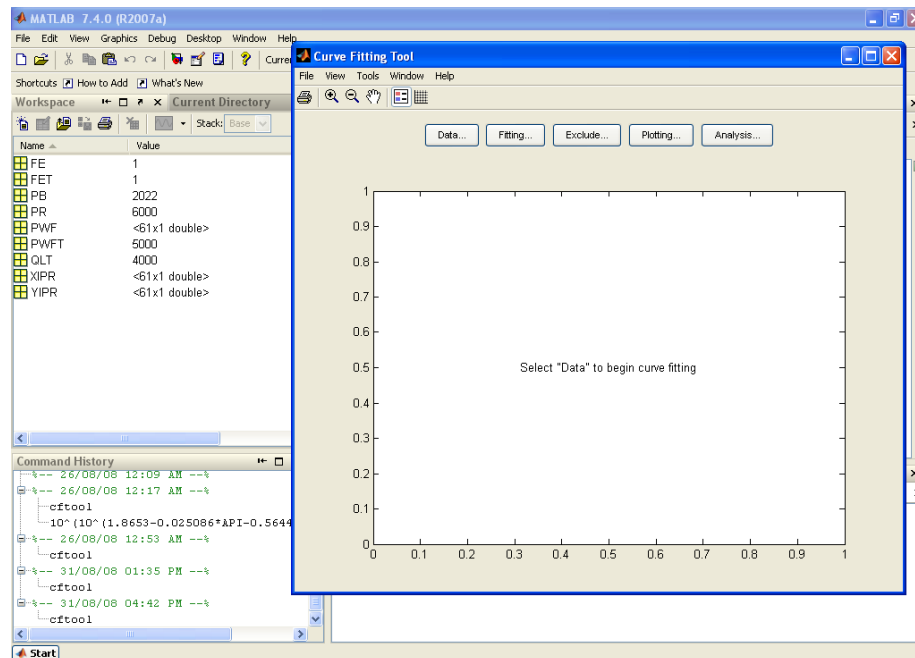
MATLAB 7.4.0 (R2007a)

File Edit View Graphics Debug Desktop Window Help

Curre

Shortcuts How to Add What's New

Workspace Current Directory

Stack: Base

| Name | Value |
|---|---|
| FE | 1 |
| FET | 1 |
| PB | 2022 |
| PR | 6000 |
| PWF | <61x1 double> |
| PWFT | 5000 |
| QLT | 4000 |
| XIPR | <61x1 double> |
| YIPR | <61x1 double> |

Command History

%-- 26/08/08 12:09 AM --%
%-- 26/08/08 12:17 AM --%
cftool
10^(10^(1.8653-0.025086*API-0.5644
%-- 26/08/08 12:53 AM --%
cftool
%-- 31/08/08 01:35 PM --%
cftool
%-- 31/08/08 04:42 PM --%
cftool

Start

Curve Fitting Tool

File View Tools Window Help

Data... Fitting... Exclude... Plotting... Analysis...

1
0.9
0.8
0.7
0.6
0.5
0.4
0.3
0.2
0.1
0
0 0.1 0.2 0.3 0.4 0.5 0.6 0.7 0.8 0.9 1

Select "Data" to begin curve fitting